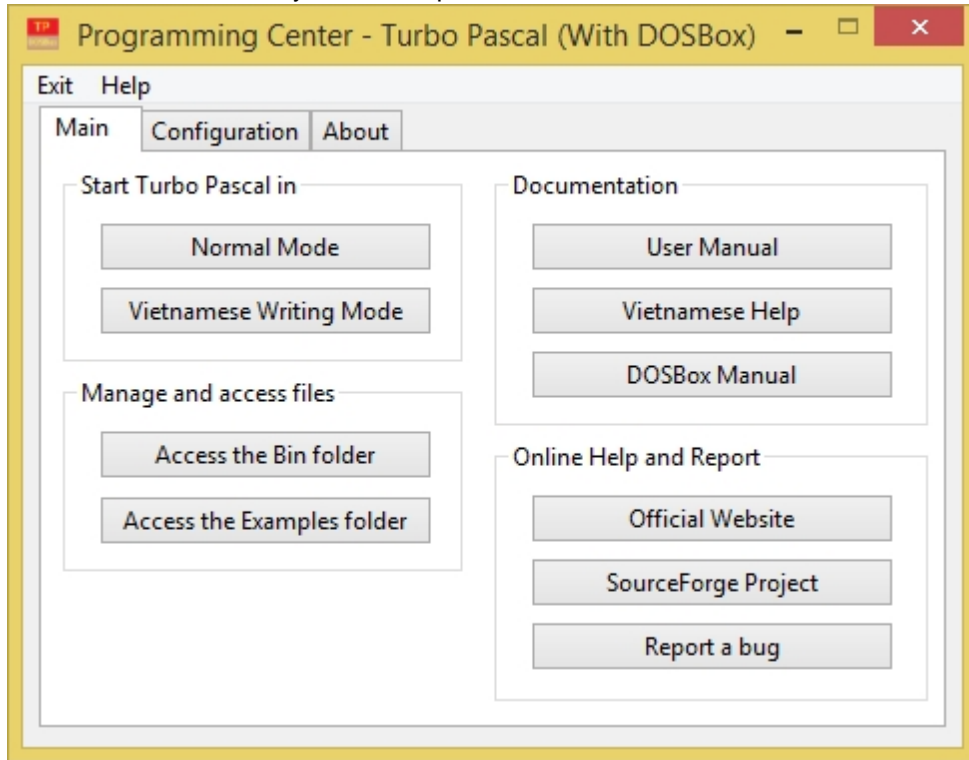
TP
Programming Center - Turbo Pascal (With DOSBox)

Exit Help

Main Configuration About

Start Turbo Pascal in

Normal Mode

Vietnamese Writing Mode

Manage and access files

Access the Bin folder

Access the Examples folder

Documentation

User Manual

Vietnamese Help

DOSBox Manual

Online Help and Report

Official Website

SourceForge Project

Report a bug